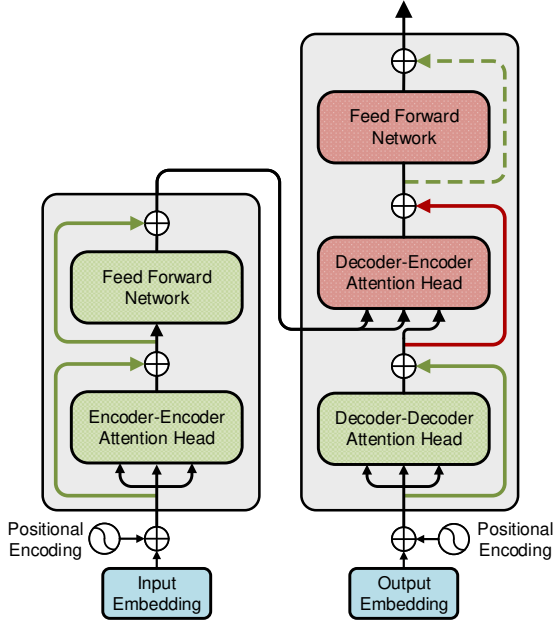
Feed Forward Network

Decoder-Encoder Attention Head

Decoder-Decoder Attention Head

Feed Forward Network

Encoder-Encoder Attention Head

Positional Encoding

Input Embedding

Output Embedding

Positional Encoding